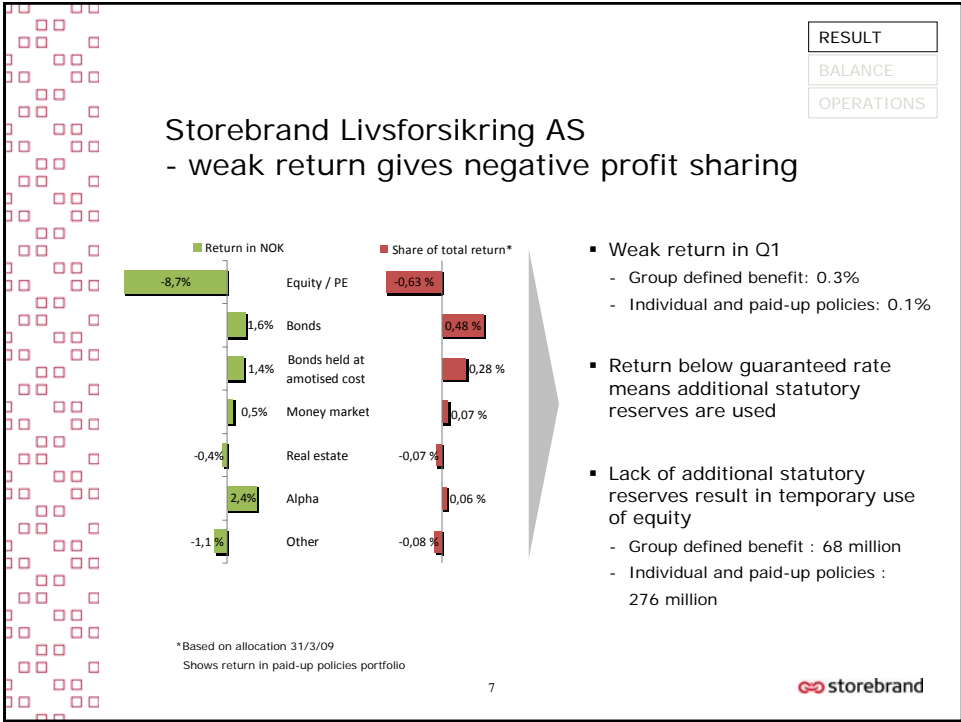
RESULT
BALANCE
OPERATIONS

Storebrand Livsforsikring AS
- weak return gives negative profit sharing

Return in NOK
Share of total return*

| Return in NOK | | Share of total return* |
|---|---|---|
| -8,7% | Equity / PE | -0,63 % |
| 1,6% | Bonds | 0,48 % |
| 1,4% | Bonds held at amotised cost | 0,28 % |
| 0,5% | Money market | 0,07 % |
| -0,4% | Real estate | -0,07 % |
| 2,4% | Alpha | 0,06 % |
| -1,1 % | Other | -0,08 % |

▪ Weak return in Q1
- Group defined benefit: 0.3%
- Individual and paid-up policies: 0.1%

▪ Return below guaranteed rate means additional statutory reserves are used

▪ Lack of additional statutory reserves result in temporary use of equity
- Group defined benefit : 68 million
- Individual and paid-up policies : 276 million

*Based on allocation 31/3/09
Shows return in paid-up policies portfolio

7

storebrand